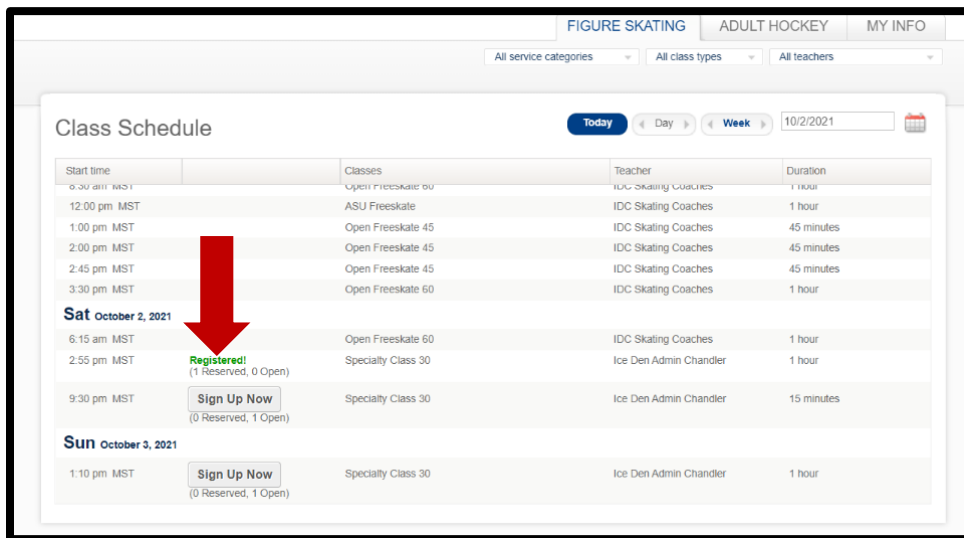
FIGURE SKATING | ADULT HOCKEY | MY INFO

All service categories | All class types | All teachers

Class Schedule

Today | Day | Week | 10/2/2021

| Start time | | Classes | Teacher | Duration |
|---|---|---|---|---|
| 8:30 am MST | | Open Freeskate 60 | IDC Skating Coaches | 1 hour |
| 12:00 pm MST | | ASU Freeskate | IDC Skating Coaches | 1 hour |
| 1:00 pm MST | | Open Freeskate 45 | IDC Skating Coaches | 45 minutes |
| 2:00 pm MST | | Open Freeskate 45 | IDC Skating Coaches | 45 minutes |
| 2:45 pm MST | | Open Freeskate 45 | IDC Skating Coaches | 45 minutes |
| 3:30 pm MST | | Open Freeskate 60 | IDC Skating Coaches | 1 hour |
| **Sat** October 2, 2021 | | | | |
| 6:15 am MST | | Open Freeskate 60 | IDC Skating Coaches | 1 hour |
| 2:55 pm MST | Registered! (1 Reserved, 0 Open) | Specialty Class 30 | Ice Den Admin Chandler | 1 hour |
| 9:30 pm MST | Sign Up Now (0 Reserved, 1 Open) | Specialty Class 30 | Ice Den Admin Chandler | 15 minutes |
| **Sun** October 3, 2021 | | | | |
| 1:10 pm MST | Sign Up Now (0 Reserved, 1 Open) | Specialty Class 30 | Ice Den Admin Chandler | 1 hour |